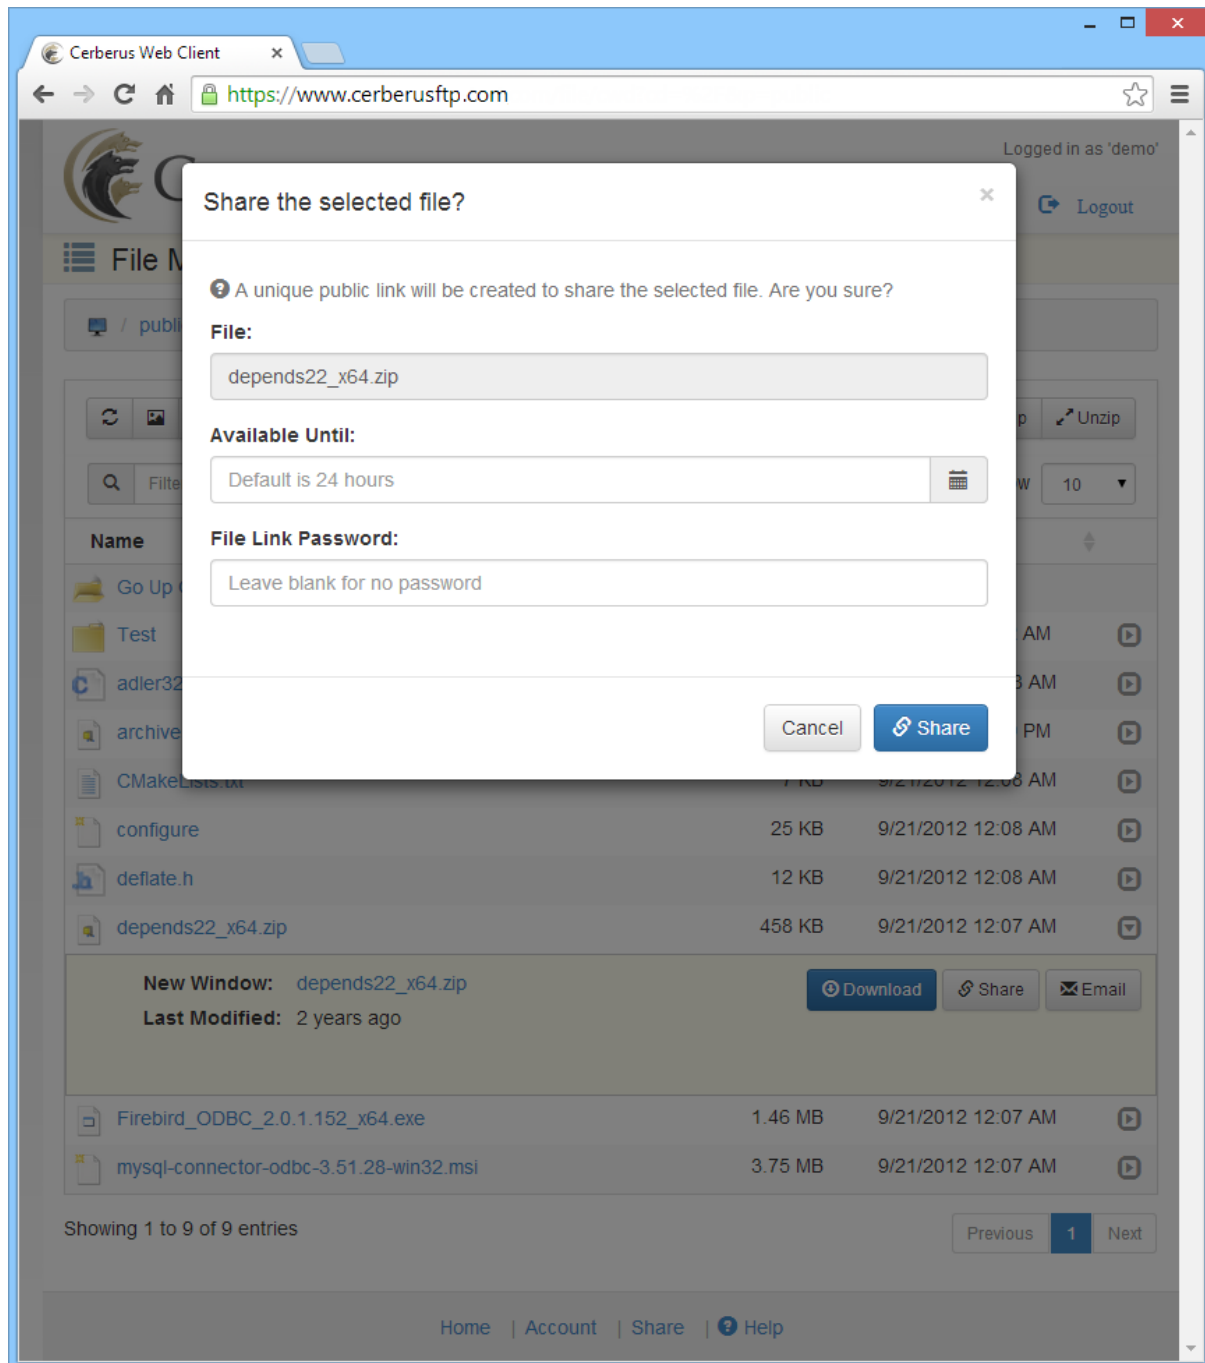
Cerberus Web Client ×

https://www.cerberusftp.com

Logged in as 'demo'

Logout

File M

publi

Unzip

Filte

10

Name

Go Up

Test

adler32

archive

CMakeLists.txt

configure 25 KB 9/21/2012 12:08 AM

deflate.h 12 KB 9/21/2012 12:08 AM

depends22_x64.zip 458 KB 9/21/2012 12:07 AM

New Window: depends22_x64.zip

Last Modified: 2 years ago

Download Share Email

Firebird_ODBC_2.0.1.152_x64.exe 1.46 MB 9/21/2012 12:07 AM

mysql-connector-odbc-3.51.28-win32.msi 3.75 MB 9/21/2012 12:07 AM

Showing 1 to 9 of 9 entries

Previous 1 Next

Home | Account | Share | Help

Share the selected file? ×

A unique public link will be created to share the selected file. Are you sure?

File:

depends22_x64.zip

Available Until:

Default is 24 hours

File Link Password:

Leave blank for no password

Cancel Share